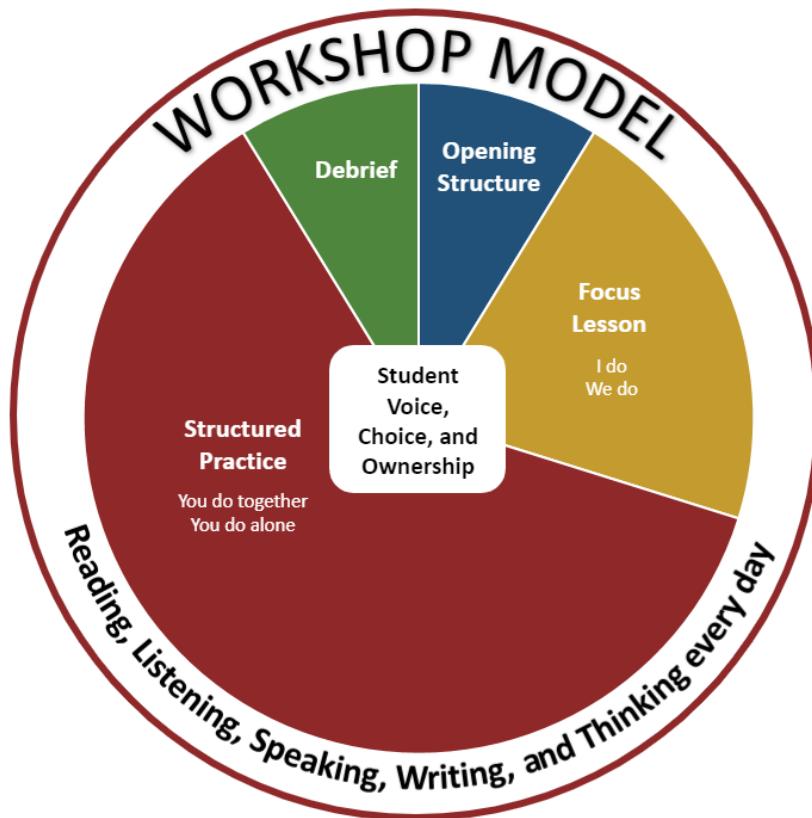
WORKSHOP MODEL

Debrief

Opening Structure

Focus Lesson

I do
We do

Student Voice, Choice, and Ownership

Structured Practice

You do together
You do alone

Reading, Listening, Speaking, Writing, and Thinking every day